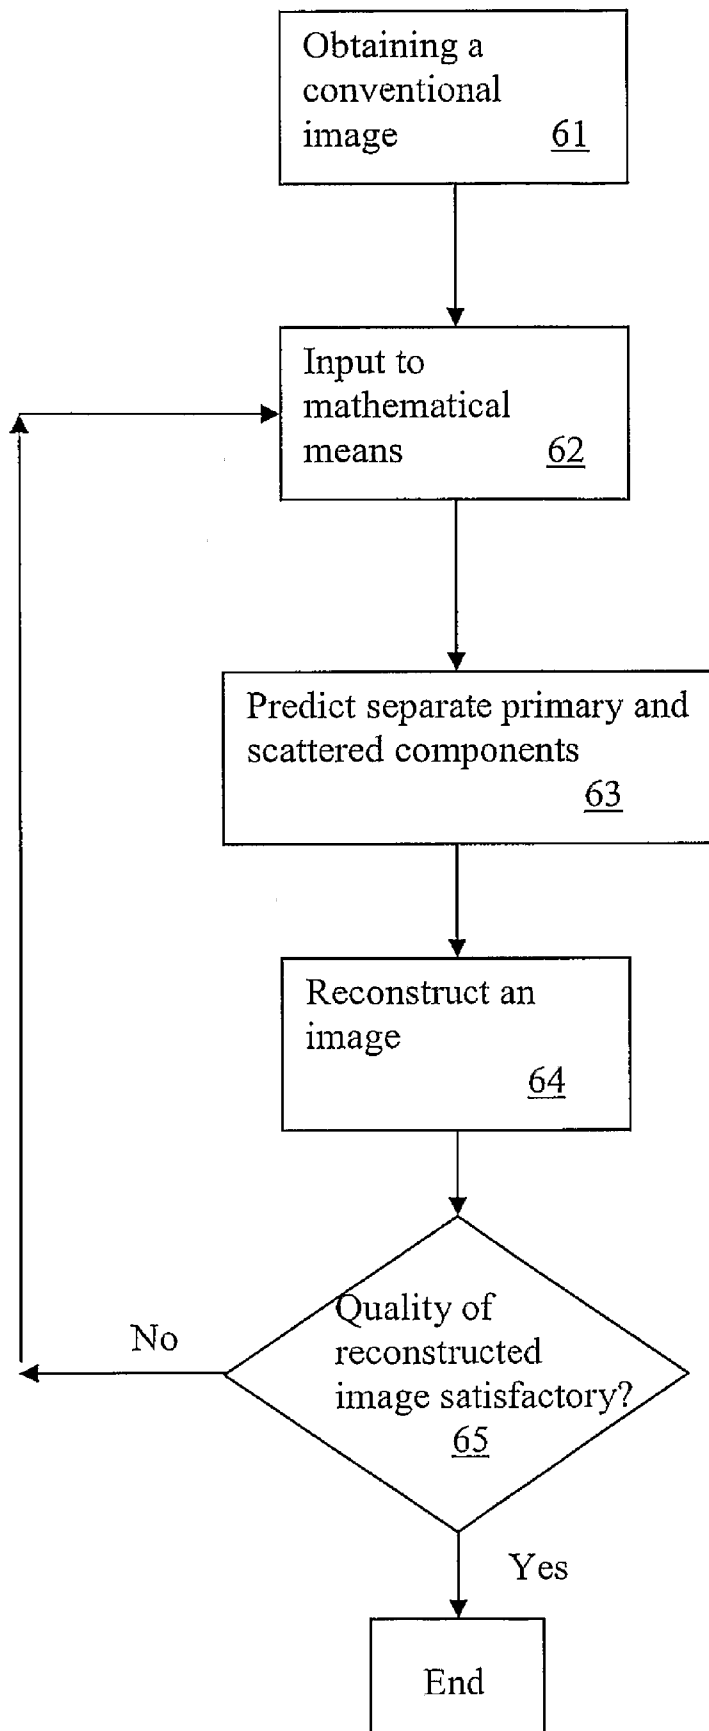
Obtaining a conventional image 61

Input to mathematical means 62

Predict separate primary and scattered components 63

Reconstruct an image 64

Quality of reconstructed image satisfactory? 65

No

Yes

End